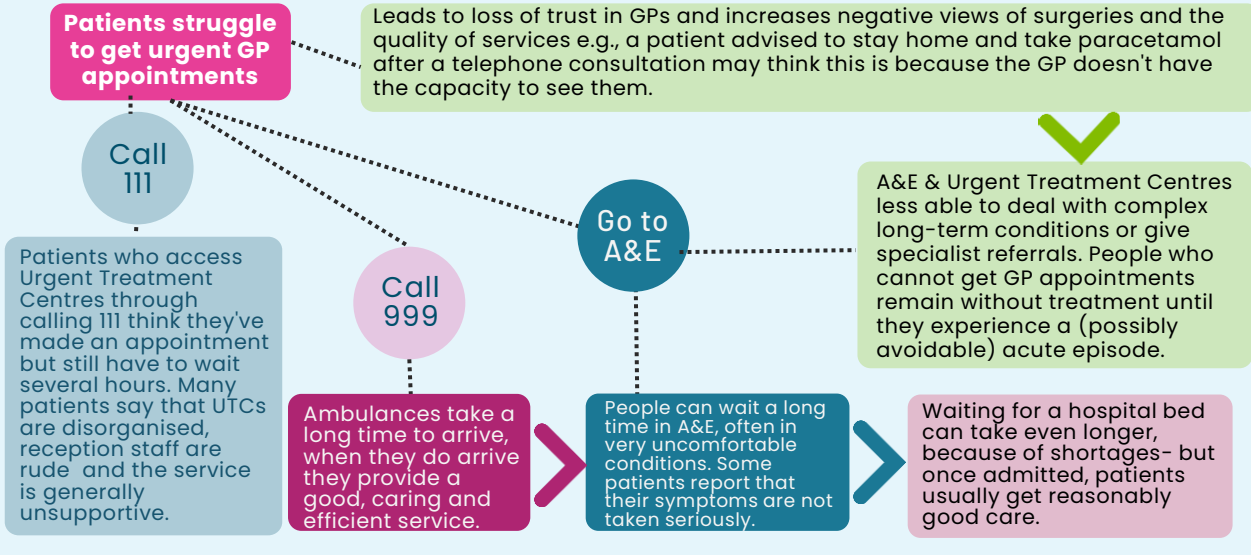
Patients struggle to get urgent GP appointments

Leads to loss of trust in GPs and increases negative views of surgeries and the quality of services e.g., a patient advised to stay home and take paracetamol after a telephone consultation may think this is because the GP doesn't have the capacity to see them.

Call 111

Patients who access Urgent Treatment Centres through calling 111 think they've made an appointment but still have to wait several hours. Many patients say that UTCs are disorganised, reception staff are rude and the service is generally unsupportive.

Call 999

Ambulances take a long time to arrive, when they do arrive they provide a good, caring and efficient service.

Go to A&E

A&E & Urgent Treatment Centres less able to deal with complex long-term conditions or give specialist referrals. People who cannot get GP appointments remain without treatment until they experience a (possibly avoidable) acute episode.

People can wait a long time in A&E, often in very uncomfortable conditions. Some patients report that their symptoms are not taken seriously.

Waiting for a hospital bed can take even longer, because of shortages- but once admitted, patients usually get reasonably good care.